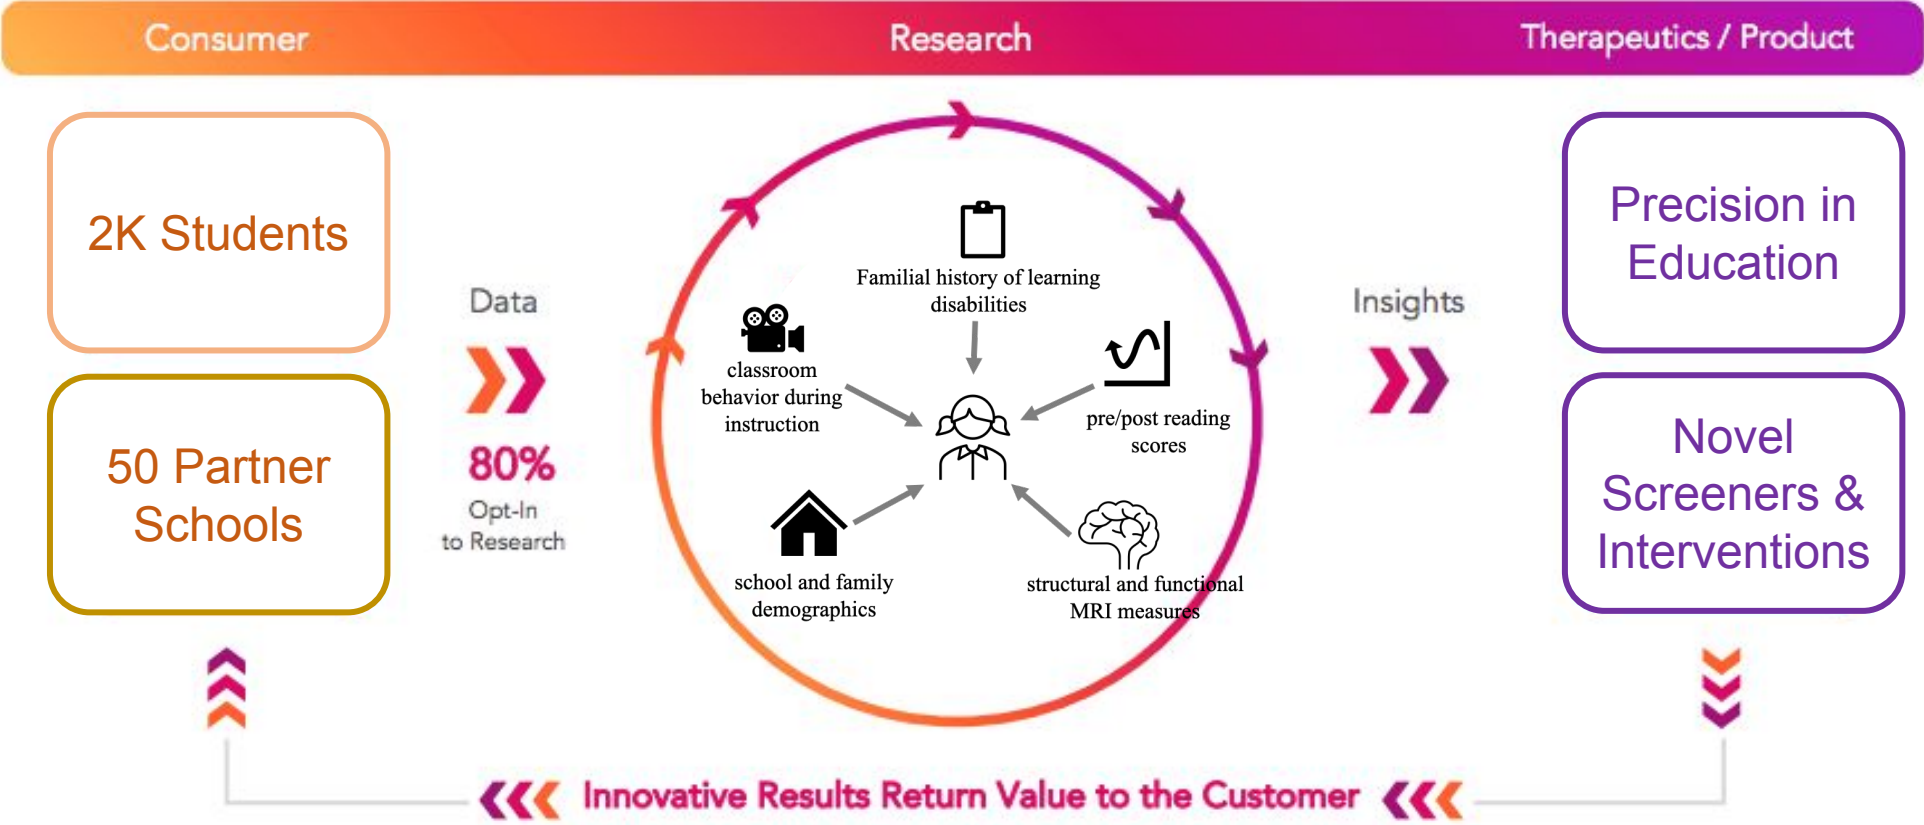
Consumer

Research

Therapeutics / Product

2K Students

50 Partner Schools

Data

80%

Opt-In to Research

Familial history of learning disabilities

classroom behavior during instruction

pre/post reading scores

school and family demographics

structural and functional MRI measures

Insights

Precision in Education

Novel Screeners & Interventions

Innovative Results Return Value to the Customer